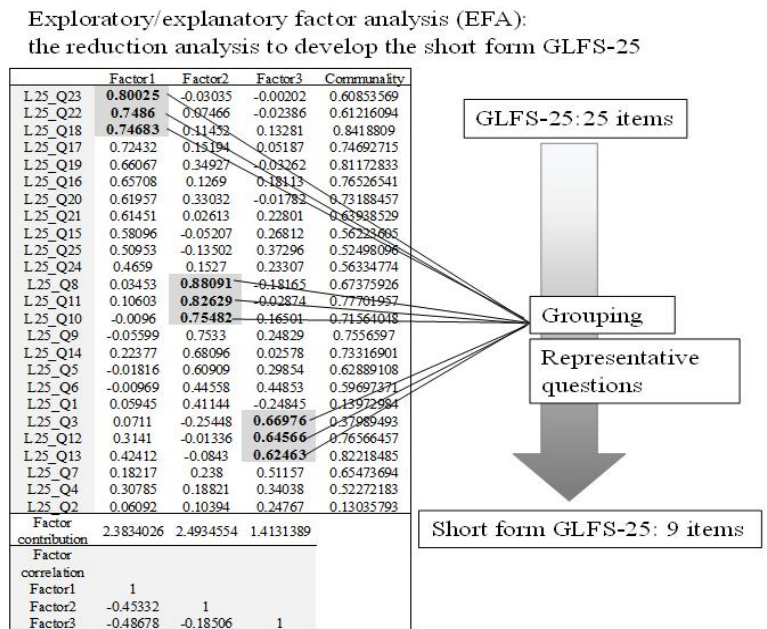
Exploratory/explanatory factor analysis (EFA): the reduction analysis to develop the short form GLFS-25

| | Factor1 | Factor2 | Factor3 | Communality |
|---|---|---|---|---|
| L25_Q23 | **0.80025** | -0.03035 | -0.00202 | 0.60853569 |
| L25_Q22 | **0.7486** | 0.07466 | -0.02386 | 0.61216094 |
| L25_Q18 | **0.74683** | 0.11452 | 0.13281 | 0.8418809 |
| L25_Q17 | 0.72432 | 0.15194 | 0.05187 | 0.74692715 |
| L25_Q19 | 0.66067 | 0.34927 | -0.03262 | 0.81172833 |
| L25_Q16 | 0.65708 | 0.1269 | 0.18113 | 0.76526541 |
| L25_Q20 | 0.61957 | 0.33032 | -0.01782 | 0.73188457 |
| L25_Q21 | 0.61451 | 0.02613 | 0.22801 | 0.63938529 |
| L25_Q15 | 0.58096 | -0.05207 | 0.26812 | 0.56223605 |
| L25_Q25 | 0.50953 | -0.13502 | 0.37296 | 0.52498096 |
| L25_Q24 | 0.4659 | 0.1527 | 0.23307 | 0.56334774 |
| L25_Q8 | 0.03453 | **0.88091** | -0.18165 | 0.67375926 |
| L25_Q11 | 0.10603 | **0.82629** | -0.02874 | 0.77701957 |
| L25_Q10 | -0.0096 | **0.75482** | 0.16501 | 0.71564048 |
| L25_Q9 | -0.05599 | 0.7533 | 0.24829 | 0.7556597 |
| L25_Q14 | 0.22377 | 0.68096 | 0.02578 | 0.73316901 |
| L25_Q5 | -0.01816 | 0.60909 | 0.29854 | 0.62889108 |
| L25_Q6 | -0.00969 | 0.44558 | 0.44853 | 0.59697371 |
| L25_Q1 | 0.05945 | 0.41144 | -0.24845 | 0.13972984 |
| L25_Q3 | 0.0711 | -0.25448 | **0.66976** | 0.37989493 |
| L25_Q12 | 0.3141 | -0.01336 | **0.64566** | 0.76566457 |
| L25_Q13 | 0.42412 | -0.0843 | **0.62463** | 0.82218485 |
| L25_Q7 | 0.18217 | 0.238 | 0.51157 | 0.65473694 |
| L25_Q4 | 0.30785 | 0.18821 | 0.34038 | 0.52272183 |
| L25_Q2 | 0.06092 | 0.10394 | 0.24767 | 0.13035793 |
| Factor contribution | 2.3834026 | 2.4934554 | 1.4131389 | |
| Factor correlation | | | | |
| Factor1 | 1 | | | |
| Factor2 | -0.45332 | 1 | | |
| Factor3 | -0.48678 | -0.18506 | 1 | |

GLFS-25: 25 items

Grouping

Representative questions

Short form GLFS-25: 9 items